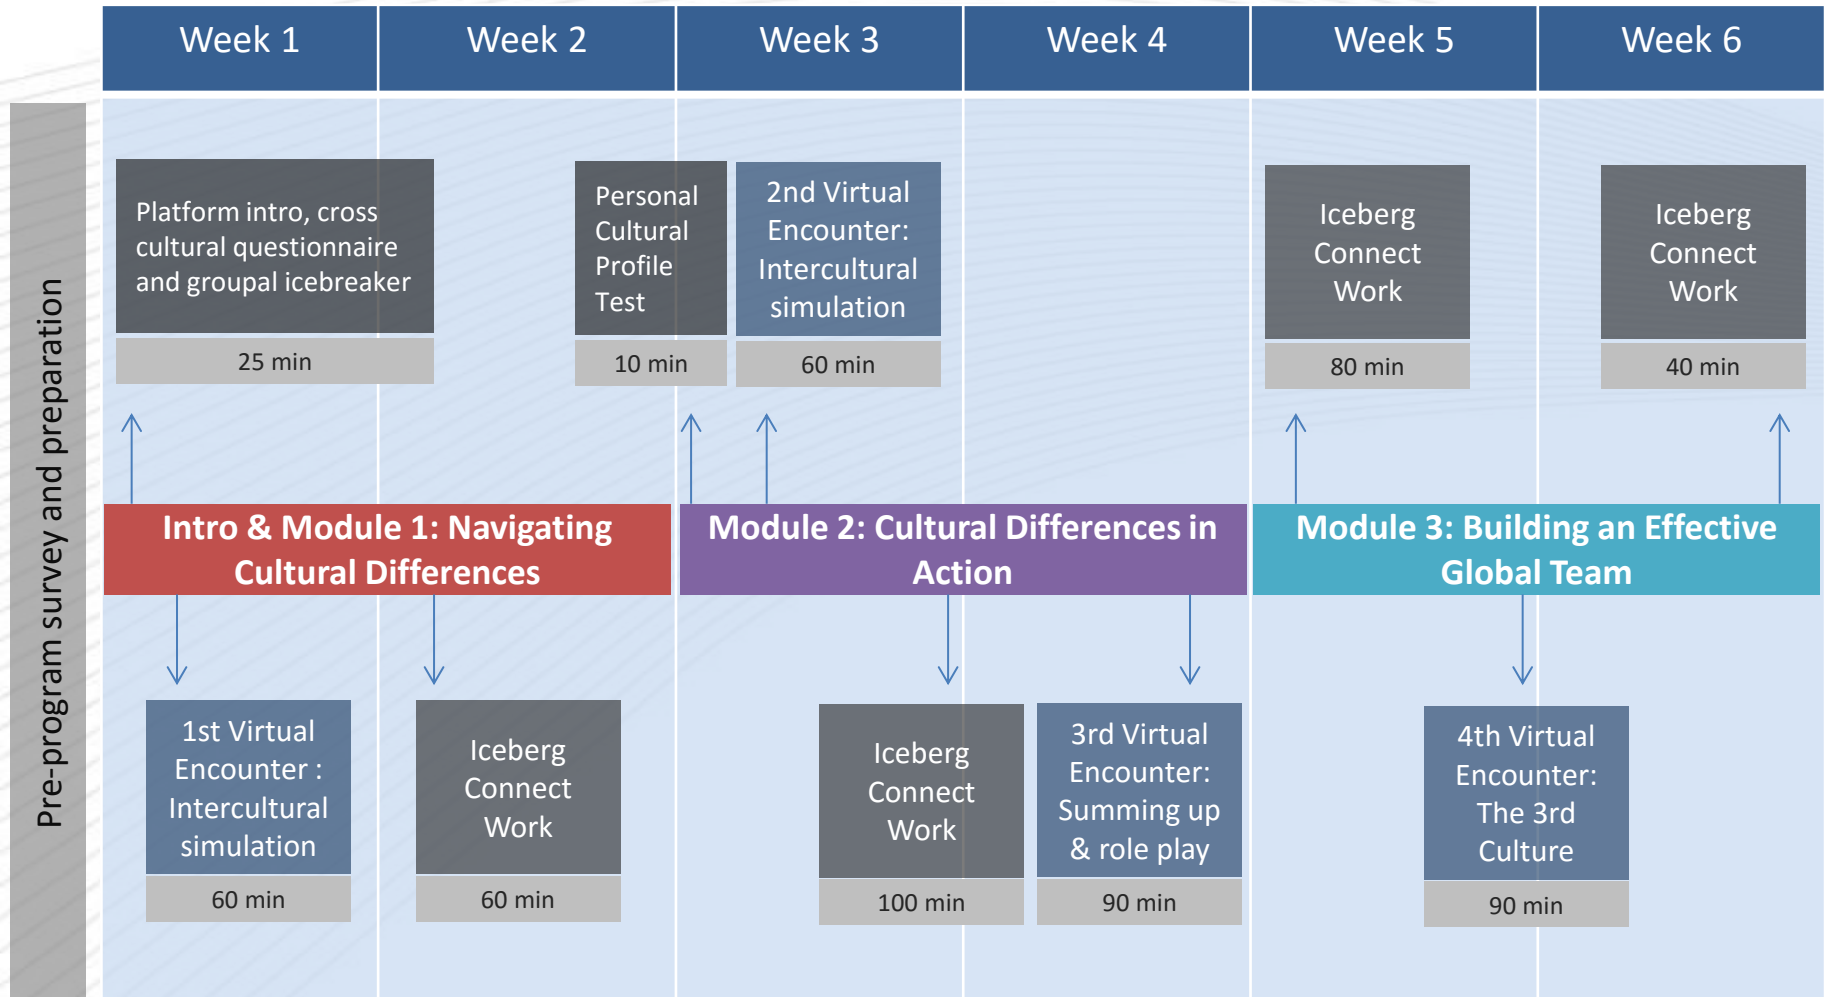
Pre-program survey and preparation

| Week 1 | Week 2 | Week 3 | Week 4 | Week 5 | Week 6 |
|---|---|---|---|---|---|

Platform intro, cross cultural questionnaire and groupal icebreaker
25 min

Personal Cultural Profile Test
10 min

2nd Virtual Encounter: Intercultural simulation
60 min

Iceberg Connect Work
80 min

Iceberg Connect Work
40 min

Intro & Module 1: Navigating Cultural Differences

Module 2: Cultural Differences in Action

Module 3: Building an Effective Global Team

1st Virtual Encounter : Intercultural simulation
60 min

Iceberg Connect Work
60 min

Iceberg Connect Work
100 min

3rd Virtual Encounter: Summing up & role play
90 min

4th Virtual Encounter: The 3rd Culture
90 min